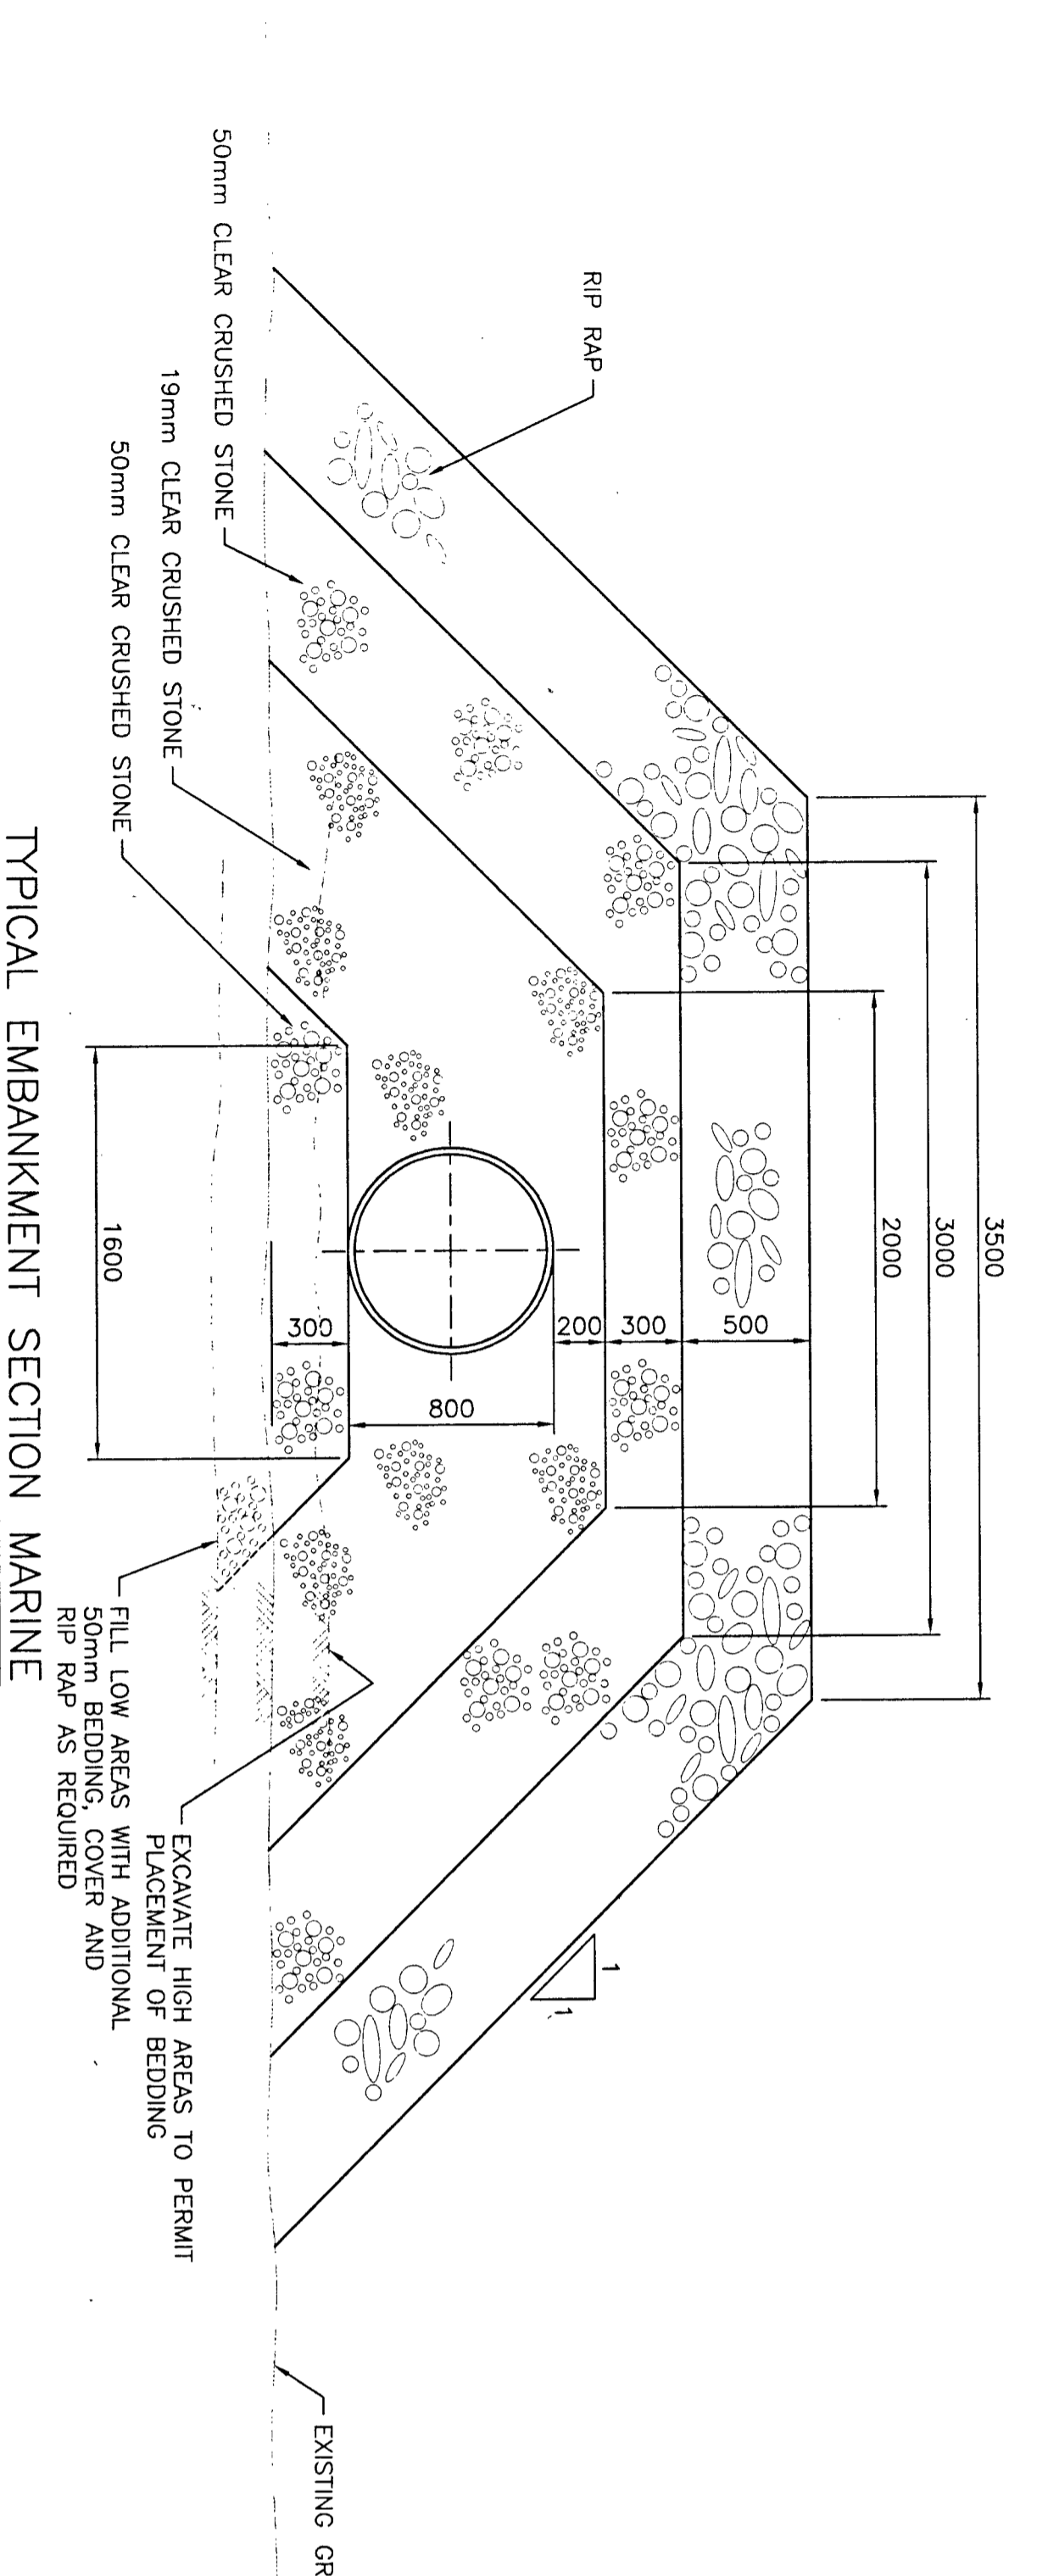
RIP RAP
50mm CLEAR CRUSHED STONE
19mm CLEAR CRUSHED STONE
50mm CLEAR CRUSHED STONE
3500
3000
2000
500
300
200
800
300
1600
1
1
EXCAVATE HIGH AREAS TO PERMIT PLACEMENT OF BEDDING
FILL LOW AREAS WITH ADDITIONAL 50mm BEDDING, COVER AND RIP RAP AS REQUIRED
EXISTING GR
TYPICAL EMBANKMENT SECTION MARINE